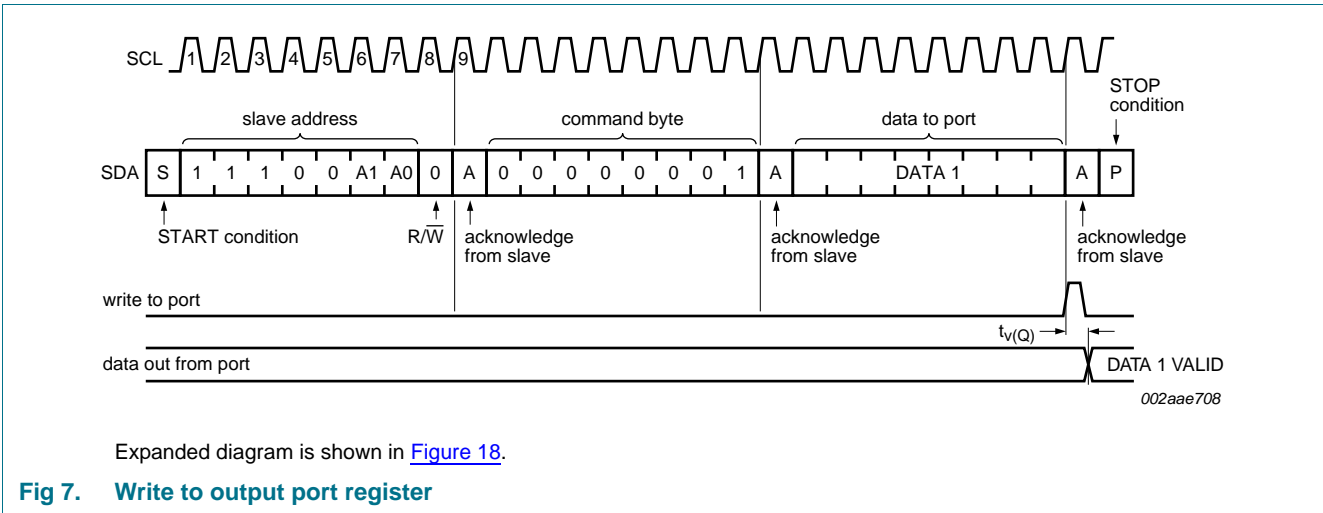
SCL 1 2 3 4 5 6 7 8 9

slave address

command byte

data to port

STOP condition

SDA S 1 1 1 0 0 A1 A0 0 A 0 0 0 0 0 0 0 1 A DATA 1 A P

START condition

$R/\overline{W}$

acknowledge from slave

acknowledge from slave

acknowledge from slave

write to port

$t_{v(Q)}$

data out from port

DATA 1 VALID

002aae708

Expanded diagram is shown in Figure 18.

Fig 7. Write to output port register